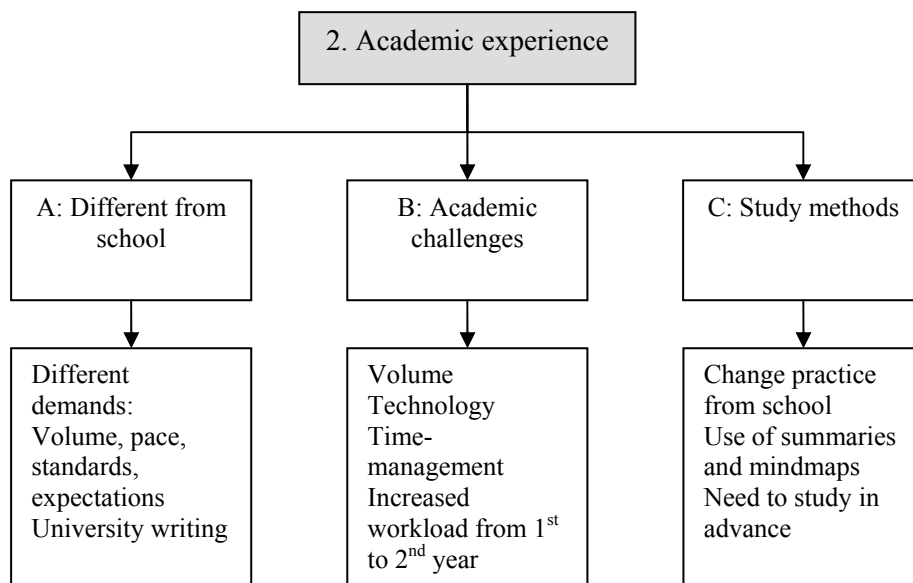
2. Academic experience

A: Different from school

B: Academic challenges

C: Study methods

Different demands:
Volume, pace, standards, expectations
University writing

Volume
Technology
Time-management
Increased workload from 1$^{st}$ to 2$^{nd}$ year

Change practice from school
Use of summaries and mindmaps
Need to study in advance